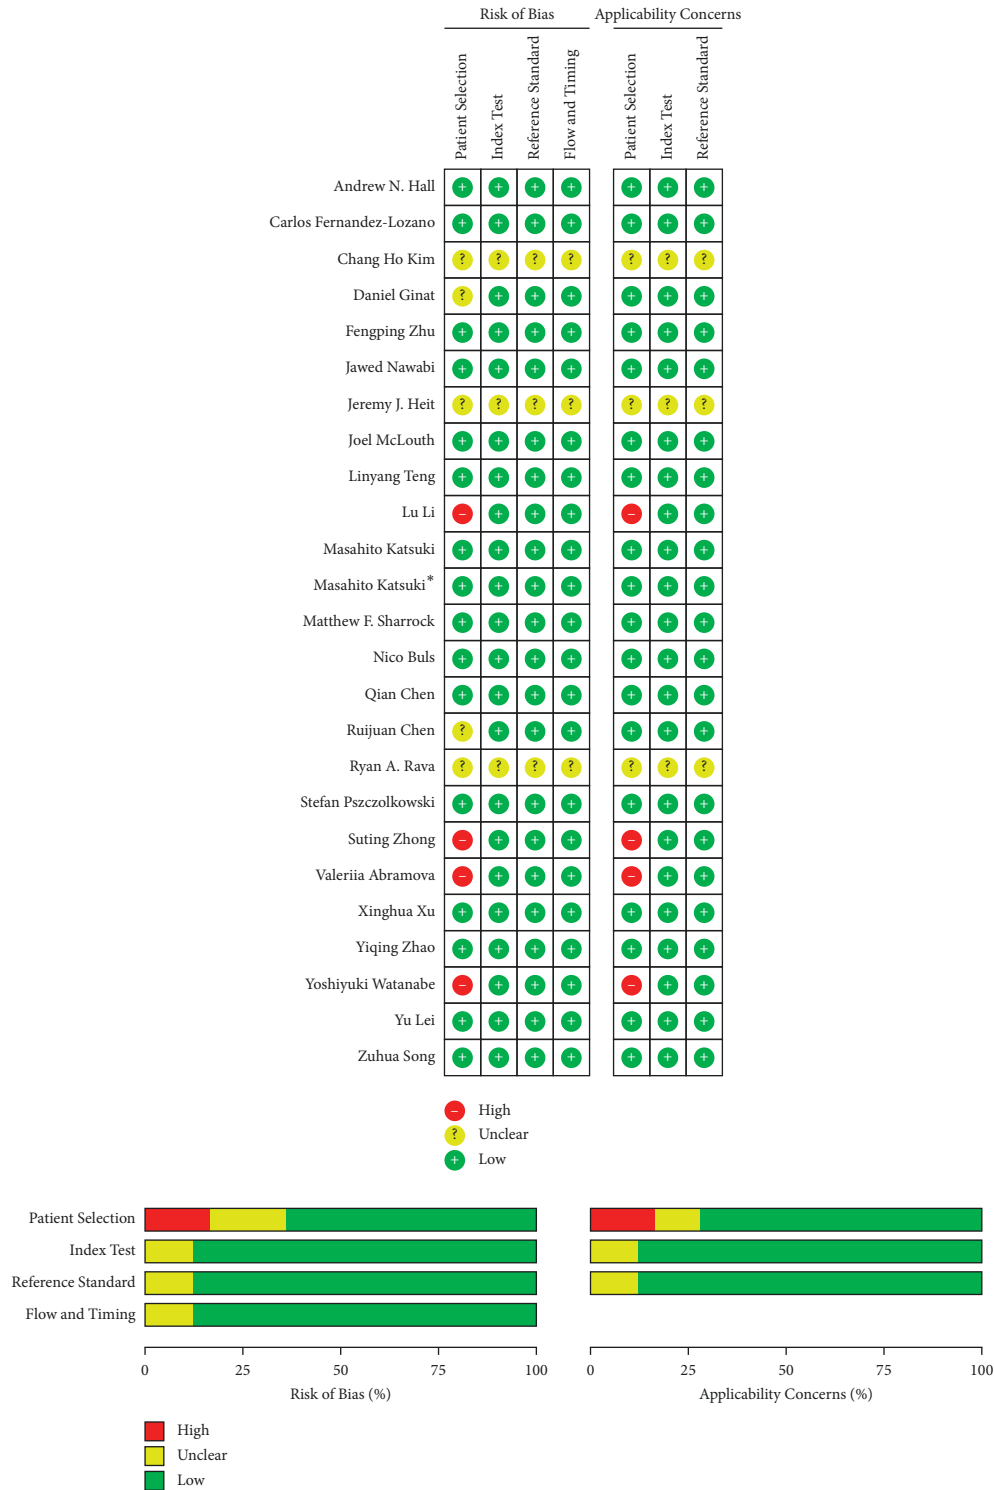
| | Risk of Bias | | | | Applicability Concerns | | |
|---|---|---|---|---|---|---|---|
| | Patient Selection | Index Test | Reference Standard | Flow and Timing | Patient Selection | Index Test | Reference Standard |
| Andrew N. Hall | + | + | + | + | + | + | + |
| Carlos Fernandez-Lozano | + | + | + | + | + | + | + |
| Chang Ho Kim | ? | ? | ? | ? | ? | ? | ? |
| Daniel Ginat | ? | + | + | + | + | + | + |
| Fengping Zhu | + | + | + | + | + | + | + |
| Jawed Nawabi | + | + | + | + | + | + | + |
| Jeremy J. Heit | ? | ? | ? | ? | ? | ? | ? |
| Joel McLouth | + | + | + | + | + | + | + |
| Linyang Teng | + | + | + | + | + | + | + |
| Lu Li | – | + | + | + | – | + | + |
| Masahito Katsuki | + | + | + | + | + | + | + |
| Masahito Katsuki* | + | + | + | + | + | + | + |
| Matthew F. Sharrock | + | + | + | + | + | + | + |
| Nico Buls | + | + | + | + | + | + | + |
| Qian Chen | + | + | + | + | + | + | + |
| Ruijuan Chen | ? | + | + | + | + | + | + |
| Ryan A. Rava | ? | ? | ? | ? | ? | ? | ? |
| Stefan Pszczolkowski | + | + | + | + | + | + | + |
| Suting Zhong | – | + | + | + | – | + | + |
| Valeriia Abramova | – | + | + | + | – | + | + |
| Xinghua Xu | + | + | + | + | + | + | + |
| Yiqing Zhao | + | + | + | + | + | + | + |
| Yoshiyuki Watanabe | – | + | + | + | – | + | + |
| Yu Lei | + | + | + | + | + | + | + |
| Zuhua Song | + | + | + | + | + | + | + |

– High
? Unclear
+ Low

Patient Selection
Index Test
Reference Standard
Flow and Timing

0 25 50 75 100
Risk of Bias (%)

0 25 50 75 100
Applicability Concerns (%)

High
Unclear
Low